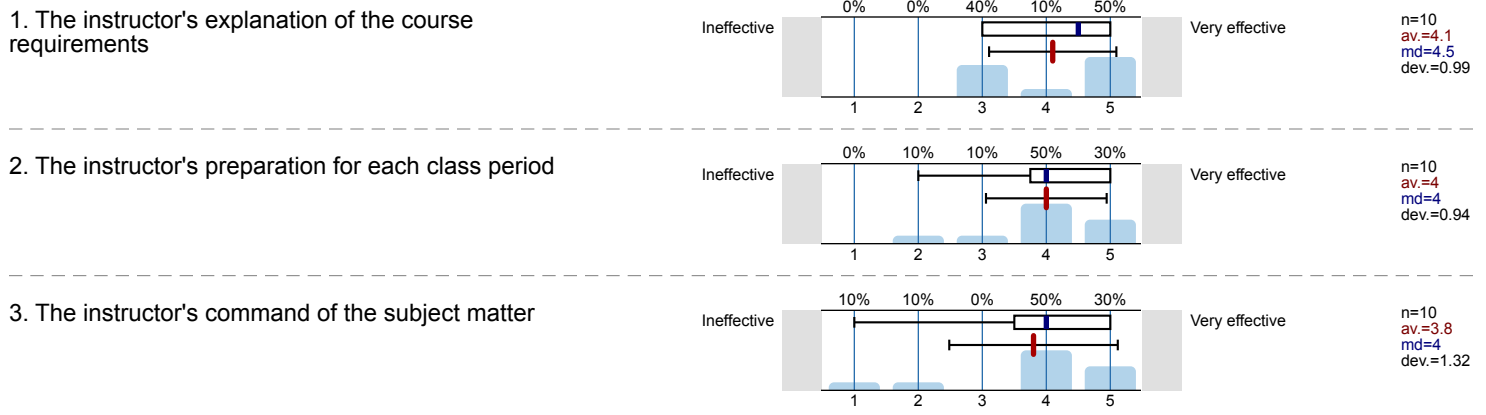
1. The instructor's explanation of the course requirements

| 0% | 0% | 40% | 10% | 50% |
|---|---|---|---|---|
| 1 | 2 | 3 | 4 | 5 |

Ineffective
Very effective

n=10
av.=4.1
md=4.5
dev.=0.99

2. The instructor's preparation for each class period

| 0% | 10% | 10% | 50% | 30% |
|---|---|---|---|---|
| 1 | 2 | 3 | 4 | 5 |

Ineffective
Very effective

n=10
av.=4
md=4
dev.=0.94

3. The instructor's command of the subject matter

| 10% | 10% | 0% | 50% | 30% |
|---|---|---|---|---|
| 1 | 2 | 3 | 4 | 5 |

Ineffective
Very effective

n=10
av.=3.8
md=4
dev.=1.32